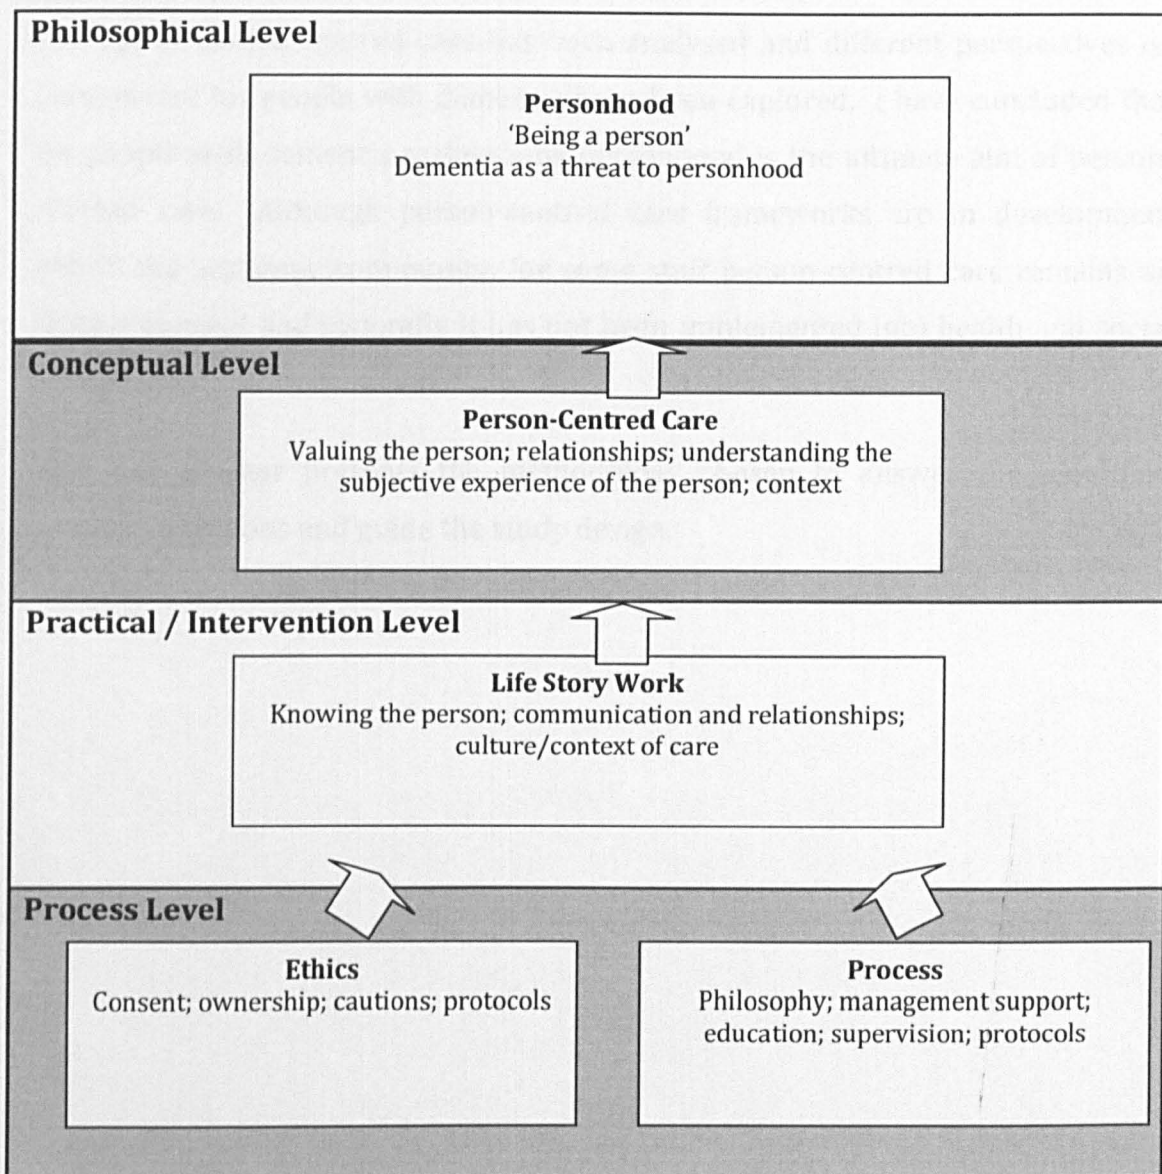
Philosophical Level

Personhood
'Being a person'
Dementia as a threat to personhood

Conceptual Level

Person-Centred Care
Valuing the person; relationships; understanding the subjective experience of the person; context

Practical / Intervention Level

Life Story Work
Knowing the person; communication and relationships; culture/context of care

Process Level

Ethics
Consent; ownership; cautions; protocols

Process
Philosophy; management support; education; supervision; protocols